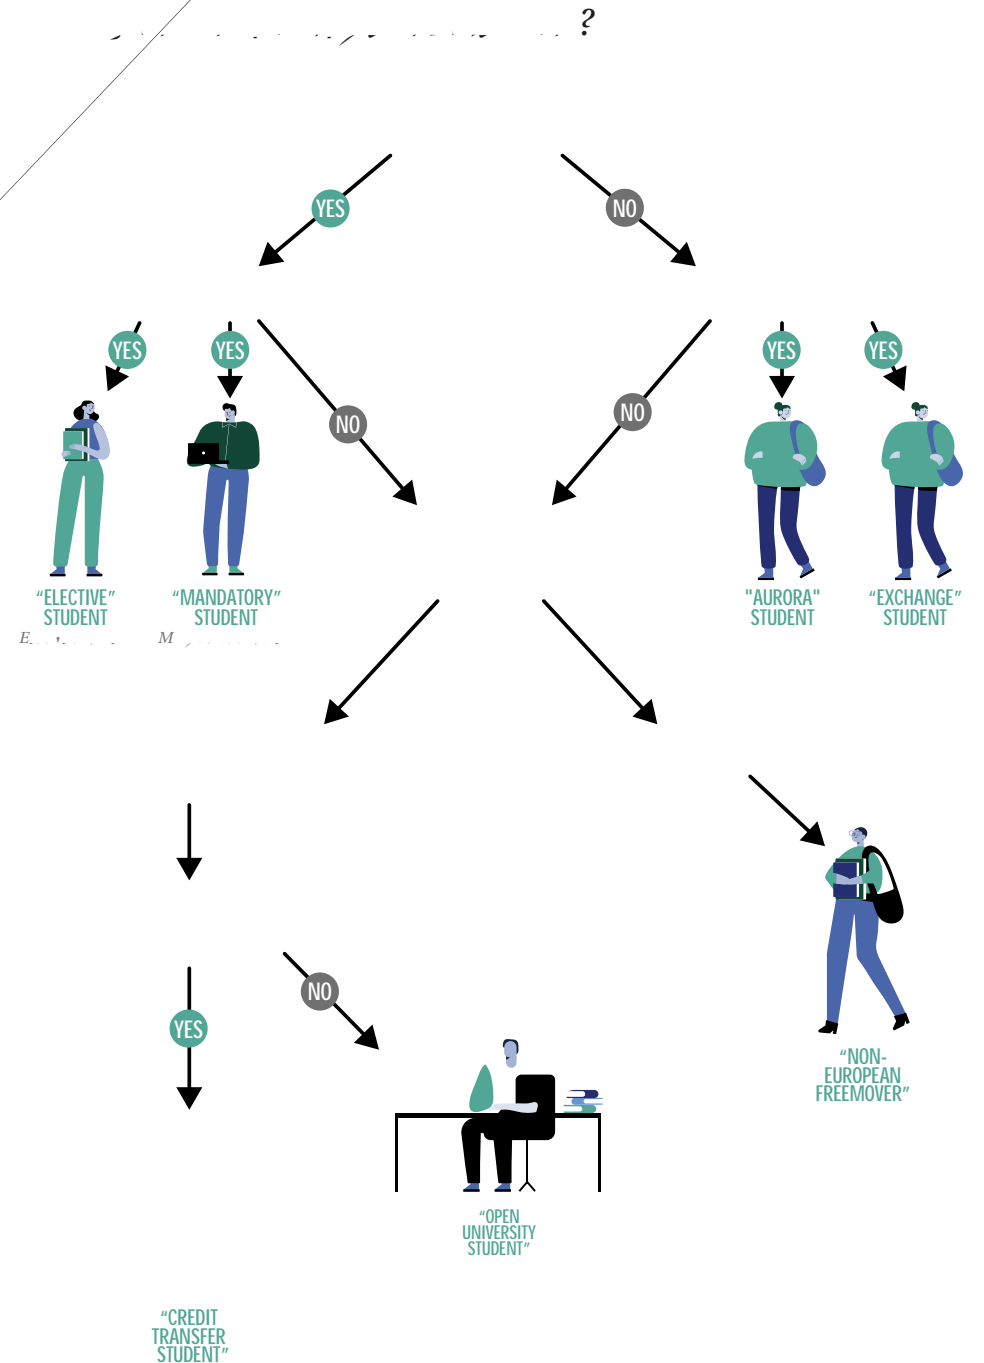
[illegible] ?

YES

NO

YES

YES

NO

NO

YES

YES

"ELECTIVE" STUDENT

E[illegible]

"MANDATORY" STUDENT

M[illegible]

"AURORA" STUDENT

"EXCHANGE" STUDENT

YES

NO

"NON-EUROPEAN FREEMOVER"

"OPEN UNIVERSITY STUDENT"

"CREDIT TRANSFER STUDENT"